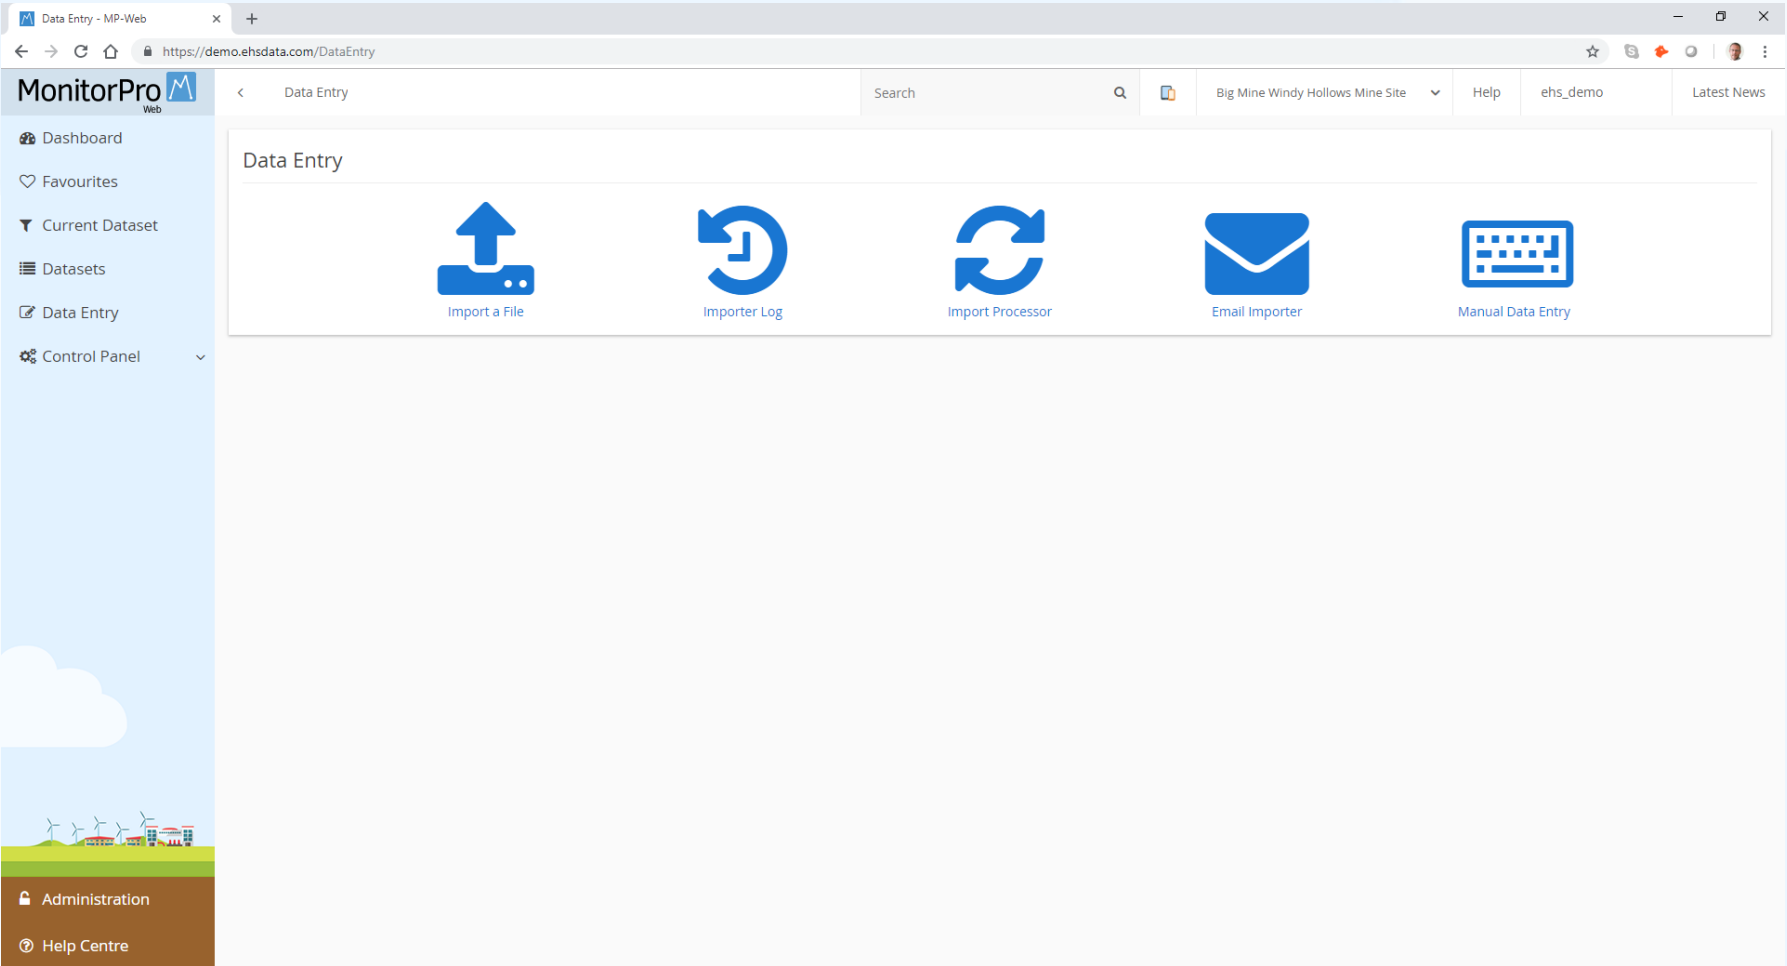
Data Entry - MP-Web

https://demo.ehsdata.com/DataEntry

MonitorPro Web

Data Entry

Search

Big Mine Windy Hollows Mine Site

Help

ehs_demo

Latest News

Dashboard

Favourites

Current Dataset

Datasets

Data Entry

Control Panel

Data Entry

Import a File

Importer Log

Import Processor

Email Importer

Manual Data Entry

Administration

Help Centre